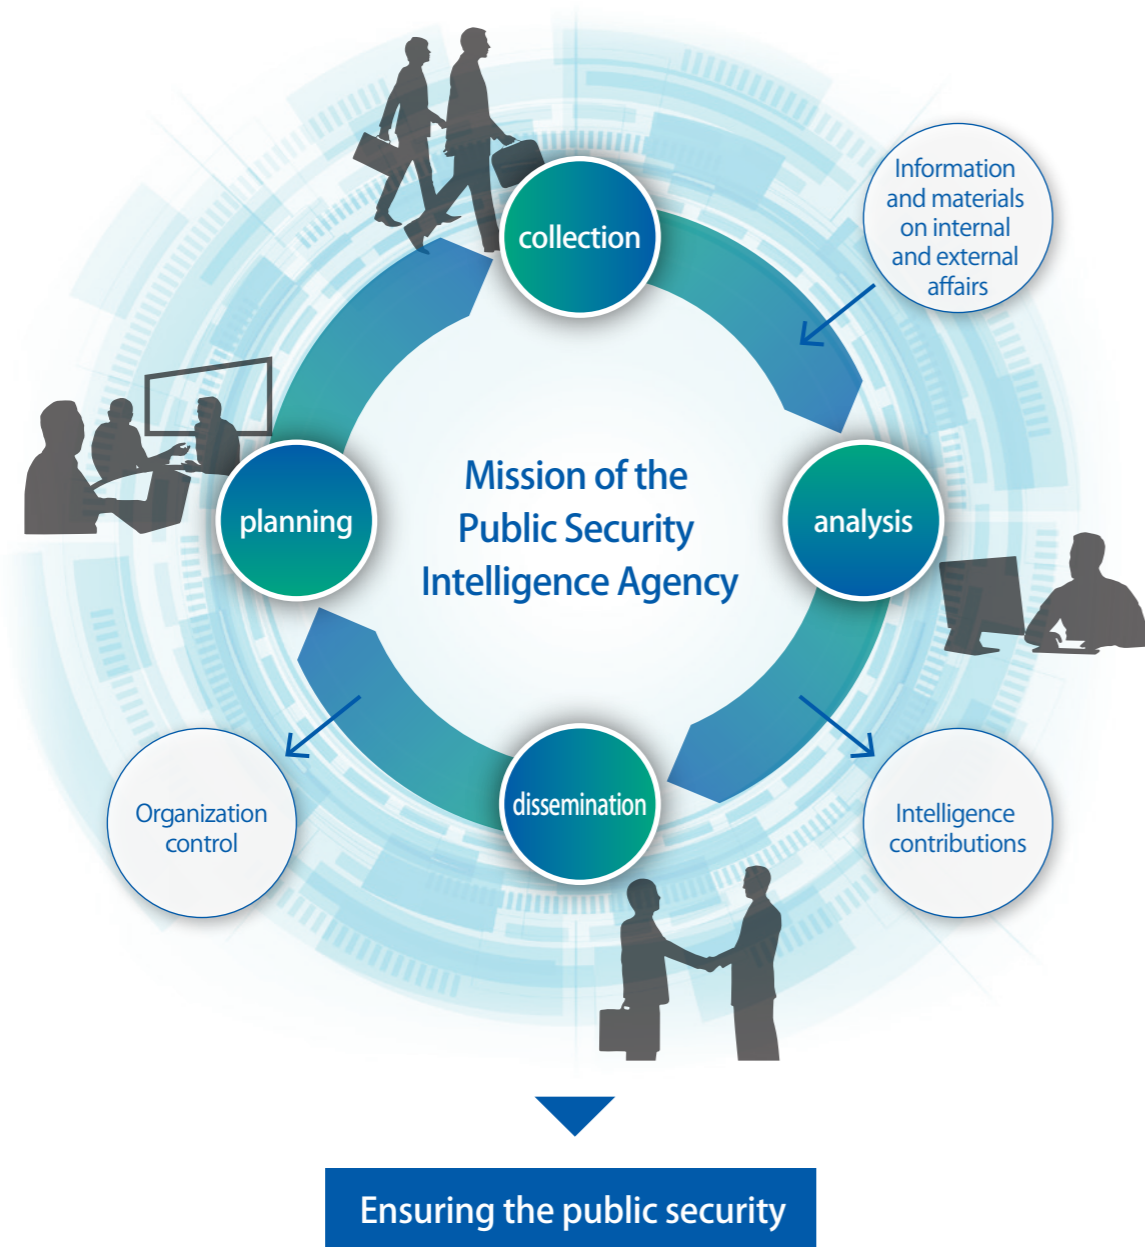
collection

Information and materials on internal and external affairs

planning

Mission of the Public Security Intelligence Agency

analysis

Organization control

dissemination

Intelligence contributions

Ensuring the public security